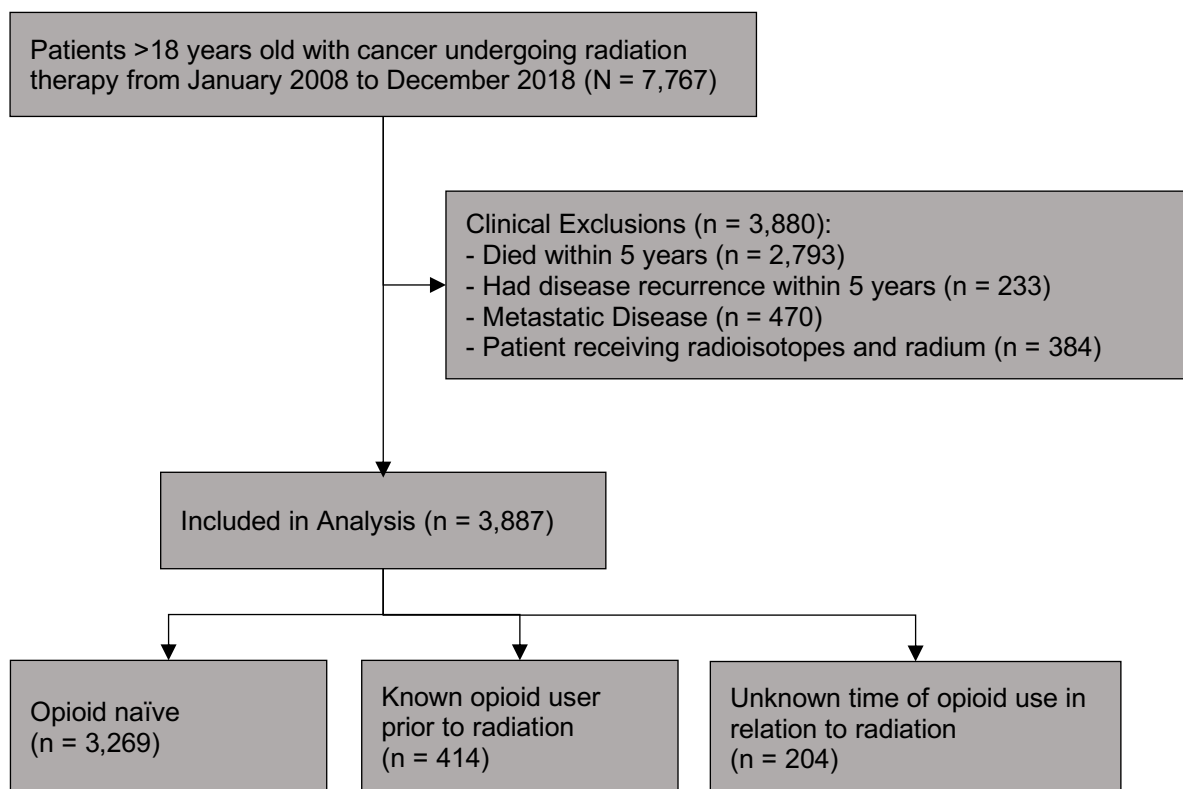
Patients >18 years old with cancer undergoing radiation therapy from January 2008 to December 2018 (N = 7,767)

Clinical Exclusions (n = 3,880):
- Died within 5 years (n = 2,793)
- Had disease recurrence within 5 years (n = 233)
- Metastatic Disease (n = 470)
- Patient receiving radioisotopes and radium (n = 384)

Included in Analysis (n = 3,887)

Opioid naïve (n = 3,269)

Known opioid user prior to radiation (n = 414)

Unknown time of opioid use in relation to radiation (n = 204)